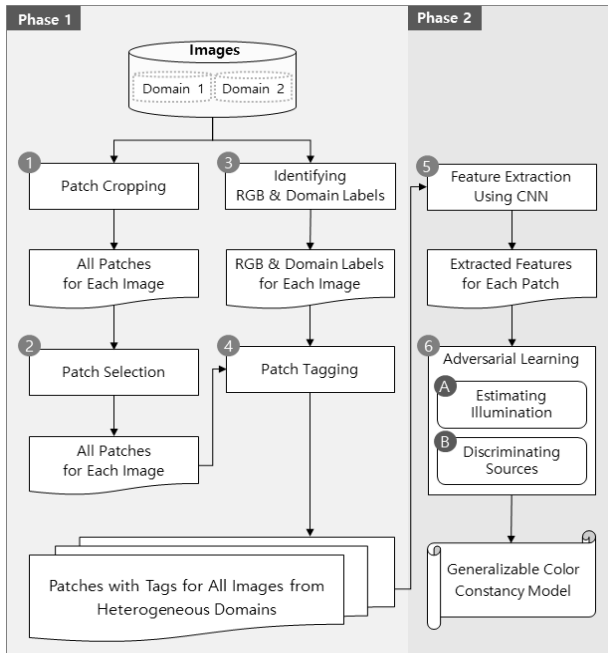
Phase 1

Images

Domain 1

Domain 2

1 Patch Cropping

All Patches for Each Image

2 Patch Selection

All Patches for Each Image

3 Identifying RGB & Domain Labels

RGB & Domain Labels for Each Image

4 Patch Tagging

Patches with Tags for All Images from Heterogeneous Domains

Phase 2

5 Feature Extraction Using CNN

Extracted Features for Each Patch

6 Adversarial Learning

A Estimating Illumination

B Discriminating Sources

Generalizable Color Constancy Model